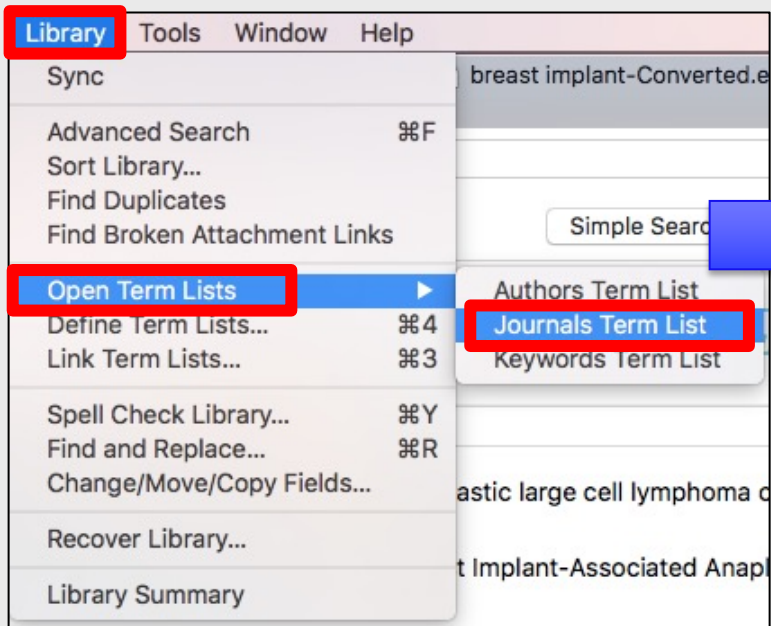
Library Tools Window Help

Sync

Advanced Search ⌘F
Sort Library...
Find Duplicates
Find Broken Attachment Links

Open Term Lists ▶
Define Term Lists... ⌘4
Link Term Lists... ⌘3

Spell Check Library... ⌘Y
Find and Replace... ⌘R
Change/Move/Copy Fields...

Recover Library...

Library Summary

Authors Term List
Journals Term List
Keywords Term List

breast implant-Converted.e

Simple Searc

astic large cell lymphoma c

t Implant-Associated Anapl